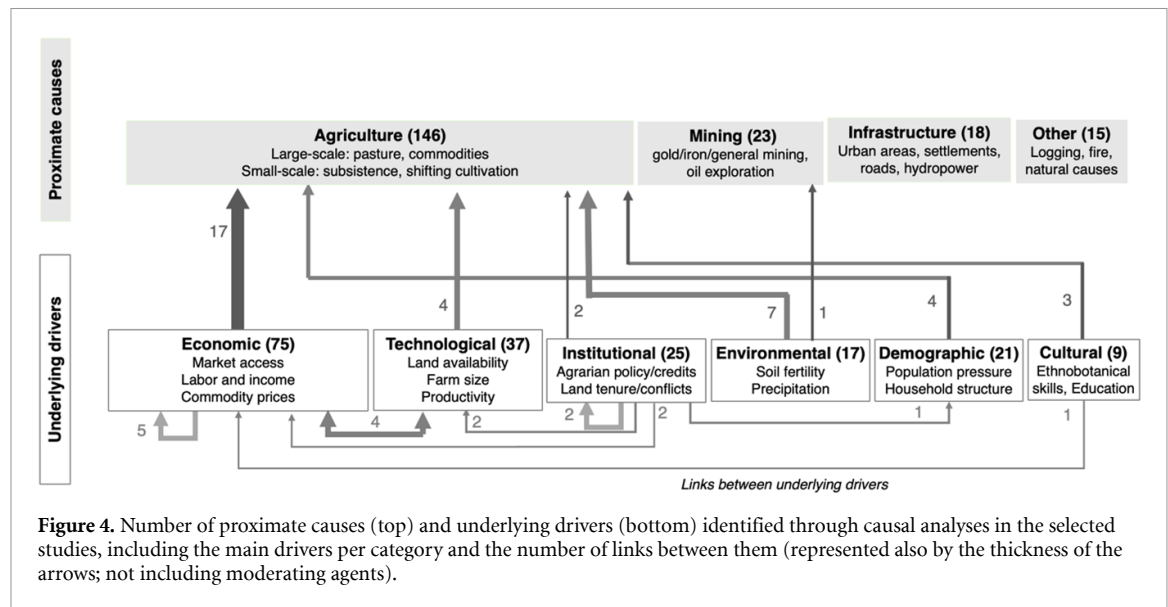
Proximate causes

Agriculture (146)
Large-scale: pasture, commodities
Small-scale: subsistence, shifting cultivation

Mining (23)
gold/iron/general mining, oil exploration

Infrastructure (18)
Urban areas, settlements, roads, hydropower

Other (15)
Logging, fire, natural causes

17

4

2

7

1

4

3

Underlying drivers

Economic (75)
Market access
Labor and income
Commodity prices

Technological (37)
Land availability
Farm size
Productivity

Institutional (25)
Agrarian policy/credits
Land tenure/conflicts

Environmental (17)
Soil fertility
Precipitation

Demographic (21)
Population pressure
Household structure

Cultural (9)
Ethnobotanical skills, Education

5

4

2

2

2

1

1

Links between underlying drivers

**Figure 4.** Number of proximate causes (top) and underlying drivers (bottom) identified through causal analyses in the selected studies, including the main drivers per category and the number of links between them (represented also by the thickness of the arrows; not including moderating agents).